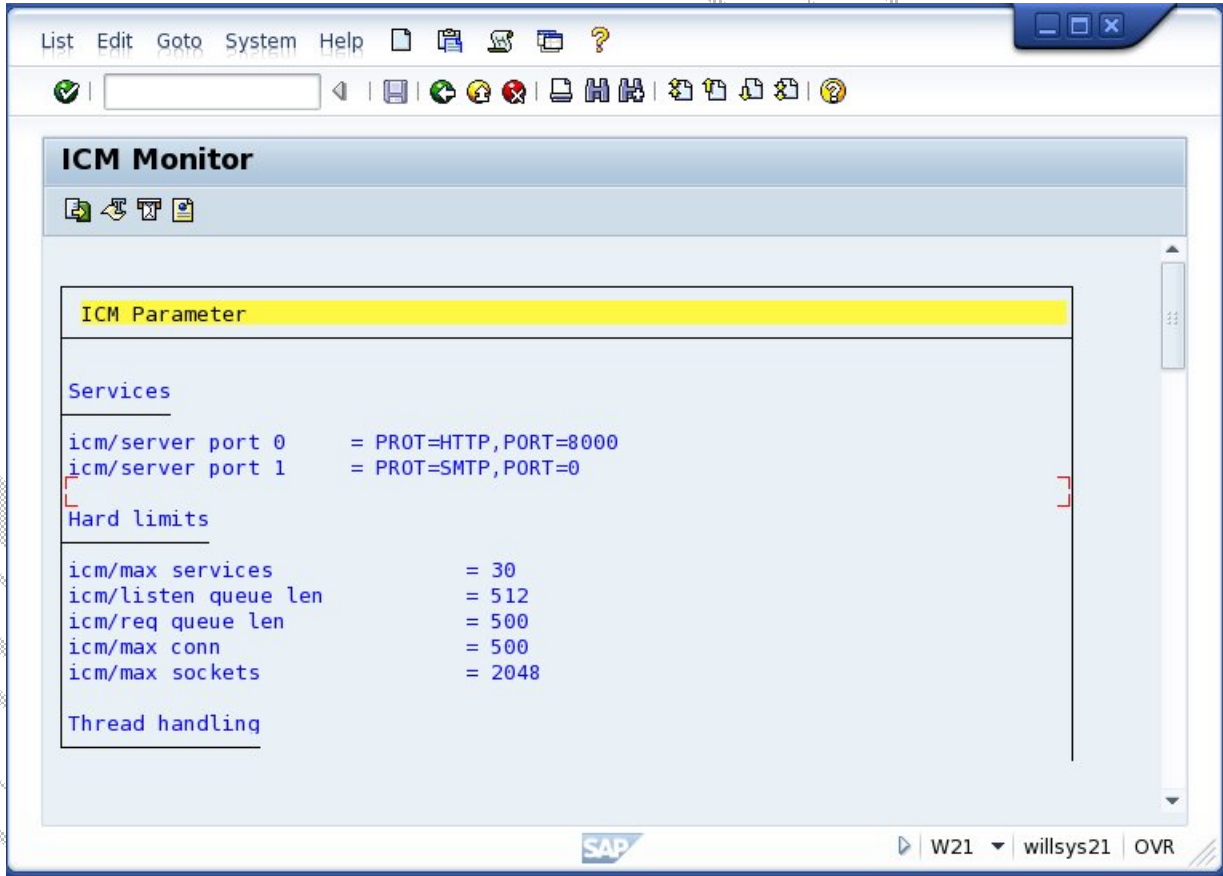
List Edit Goto System Help

ICM Monitor

ICM Parameter

Services

icm/server port 0 = PROT=HTTP,PORT=8000
icm/server port 1 = PROT=SMTP,PORT=0

Hard limits

icm/max services = 30
icm/listen queue len = 512
icm/req queue len = 500
icm/max conn = 500
icm/max sockets = 2048

Thread handling

SAP

W21 willsys21 OVR